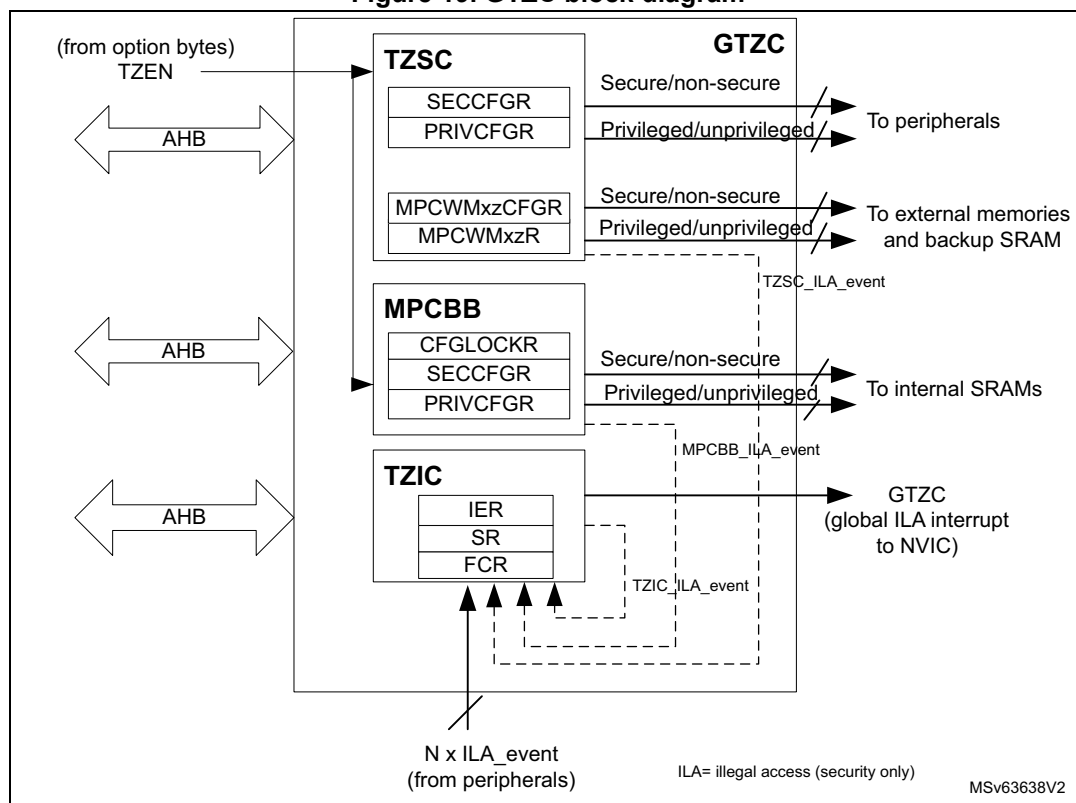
Figure 10. GTZC block diagram

(from option bytes) TZEN

GTZC

TZSC

SECCFGR
PRIVCFGR

Secure/non-secure
Privileged/unprivileged
To peripherals

AHB

MPCWMxzCFGR
MPCWMxzR

Secure/non-secure
Privileged/unprivileged
To external memories and backup SRAM

TZSC_ILA_event

MPCBB

AHB

CFGLOCKR
SECCFGR
PRIVCFGR

Secure/non-secure
Privileged/unprivileged
To internal SRAMs

MPCBB_ILA_event

TZIC

AHB

IER
SR
FCR

GTZC (global ILA interrupt to NVIC)

TZIC_ILA_event

N x ILA_event (from peripherals)

ILA= illegal access (security only)

MSv63638V2